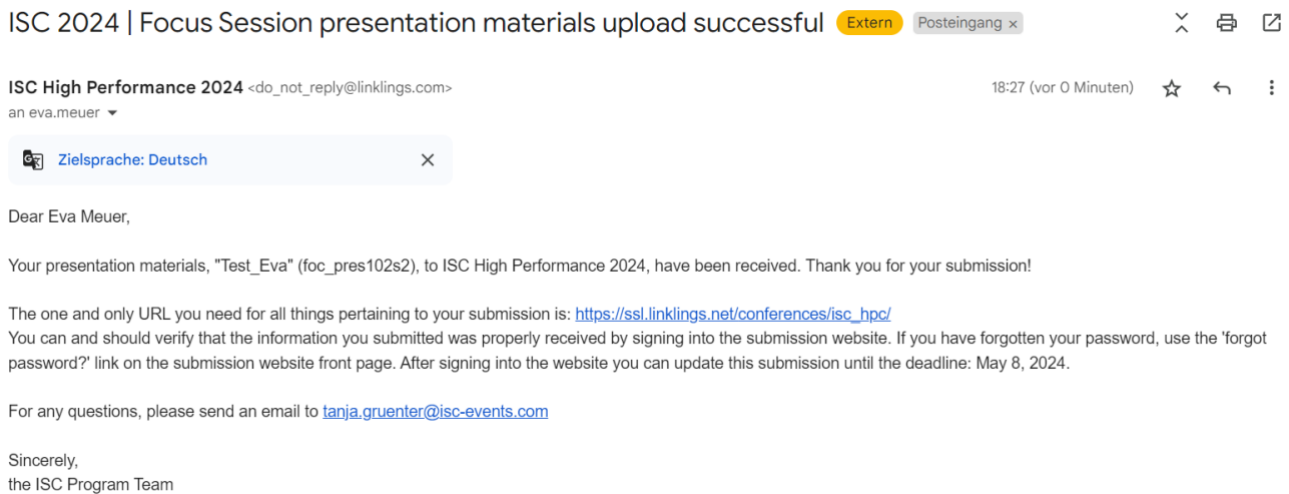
ISC 2024 | Focus Session presentation materials upload successful Extern Posteingang ×

ISC High Performance 2024 <do_not_reply@linklings.com>
an eva.meuer

18:27 (vor 0 Minuten)

Zielsprache: Deutsch ×

Dear Eva Meuer,

Your presentation materials, "Test_Eva" (foc_pres102s2), to ISC High Performance 2024, have been received. Thank you for your submission!

The one and only URL you need for all things pertaining to your submission is: https://ssl.linklings.net/conferences/isc_hpc/
You can and should verify that the information you submitted was properly received by signing into the submission website. If you have forgotten your password, use the 'forgot password?' link on the submission website front page. After signing into the website you can update this submission until the deadline: May 8, 2024.

For any questions, please send an email to tanja.gruenter@isc-events.com

Sincerely,
the ISC Program Team